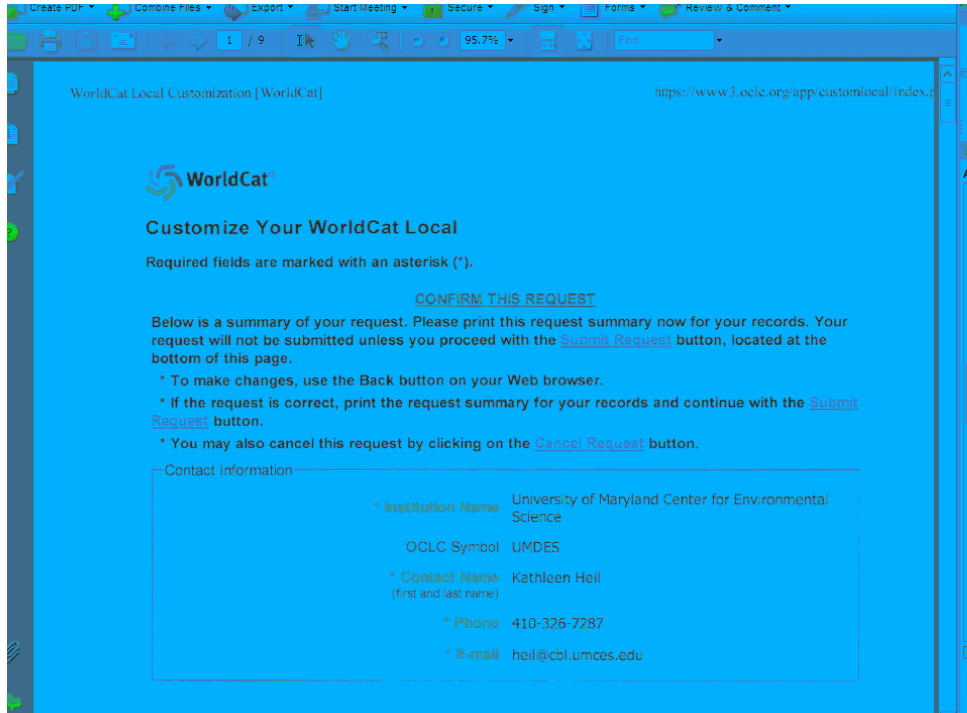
Create PDF ▾ Combine Files ▾ Export ▾ Start Meeting ▾ Secure ▾ Sign ▾ Forms ▾ Review & Comment ▾

1 / 9 95.7% Find

WorldCat Local Customization [WorldCat]

https://www3.oclc.org/app/customlocal/index.

WorldCat

Customize Your WorldCat Local

Required fields are marked with an asterisk (*).

CONFIRM THIS REQUEST

Below is a summary of your request. Please print this request summary now for your records. Your request will not be submitted unless you proceed with the Submit Request button, located at the bottom of this page.

* To make changes, use the Back button on your Web browser.

* If the request is correct, print the request summary for your records and continue with the Submit Request button.

* You may also cancel this request by clicking on the Cancel Request button.

Contact Information

* Institution Name University of Maryland Center for Environmental Science

OCLC Symbol UMDES

* Contact Name (first and last name) Kathleen Heil

* Phone 410-326-7287

* E-mail heil@cbl.umces.edu